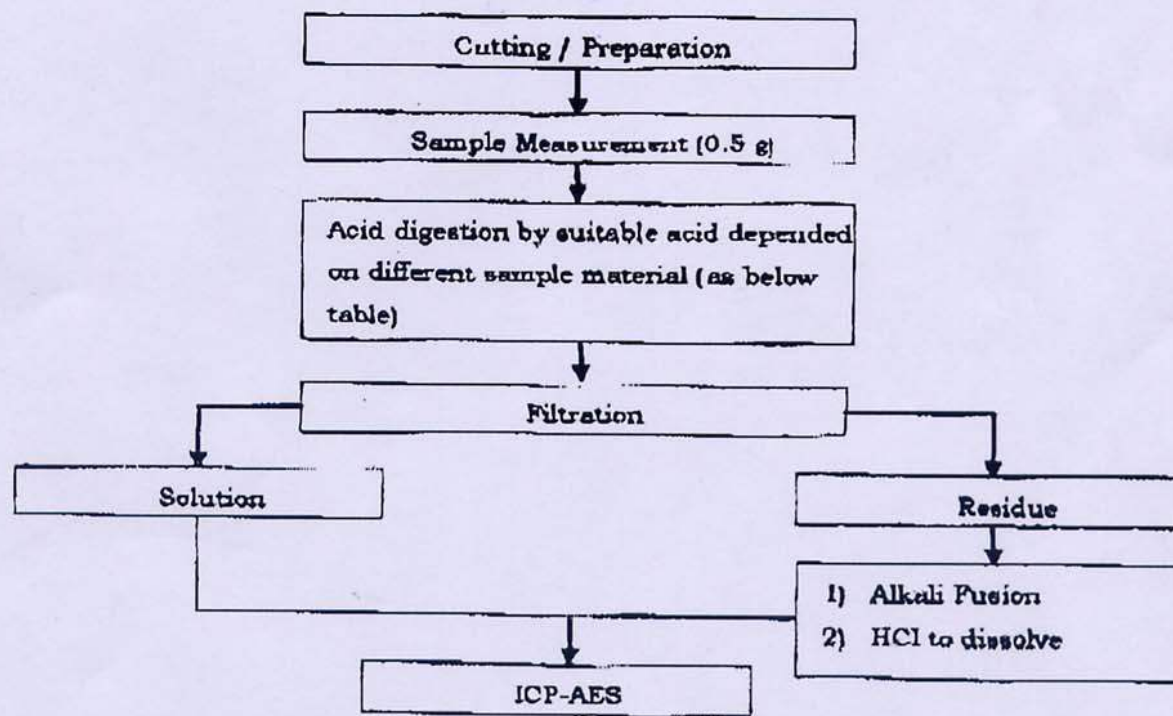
Cutting / Preparation

Sample Measurement (0.5 g)

Acid digestion by suitable acid depended on different sample material (as below table)

Filtration

Solution

Residue

1) Alkali Fusion
2) HCl to dissolve

ICP-AES